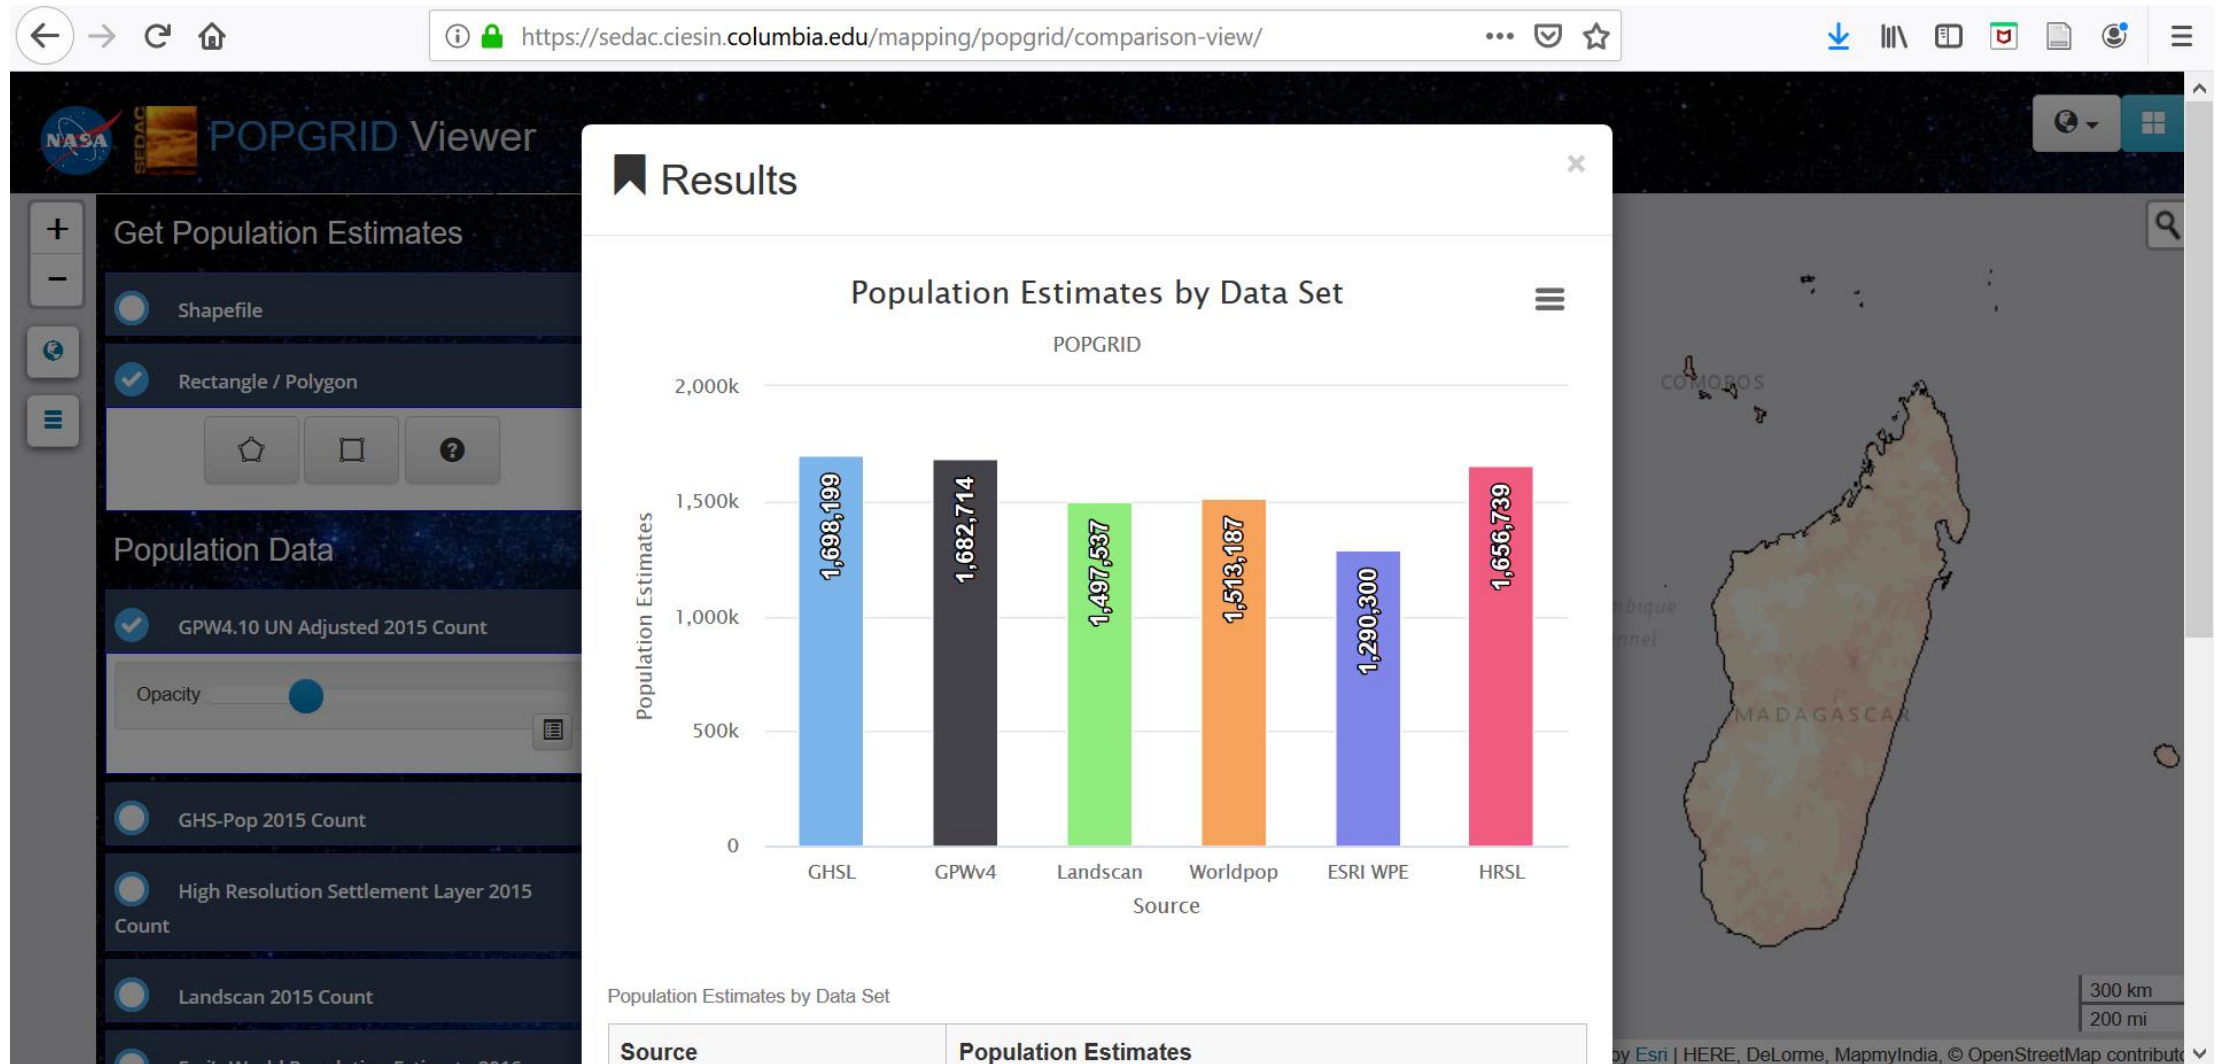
https://sedac.ciesin.columbia.edu/mapping/popgrid/comparison-view/

NASA SEDAC POPGRID Viewer

Get Population Estimates

Shapefile

Rectangle / Polygon

Population Data

GPW4.10 UN Adjusted 2015 Count

Opacity

GHS-Pop 2015 Count

High Resolution Settlement Layer 2015 Count

Landscan 2015 Count

Results

×

Population Estimates by Data Set

POPGRID

| Source | Population Estimates |
|---|---|
| GHSL | 1,698,199 |
| GPWv4 | 1,682,714 |
| Landscan | 1,497,537 |
| Worldpop | 1,513,187 |
| ESRI WPE | 1,290,300 |
| HRSL | 1,656,739 |

2,000k
1,500k
1,000k
500k
0

Population Estimates

Source

Population Estimates by Data Set

| Source | Population Estimates |
|---|---|

COMOROS

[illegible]bique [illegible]nnel

MADAGASCAR

300 km
200 mi

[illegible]y Esri | HERE, DeLorme, MapmyIndia, © OpenStreetMap contribut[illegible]